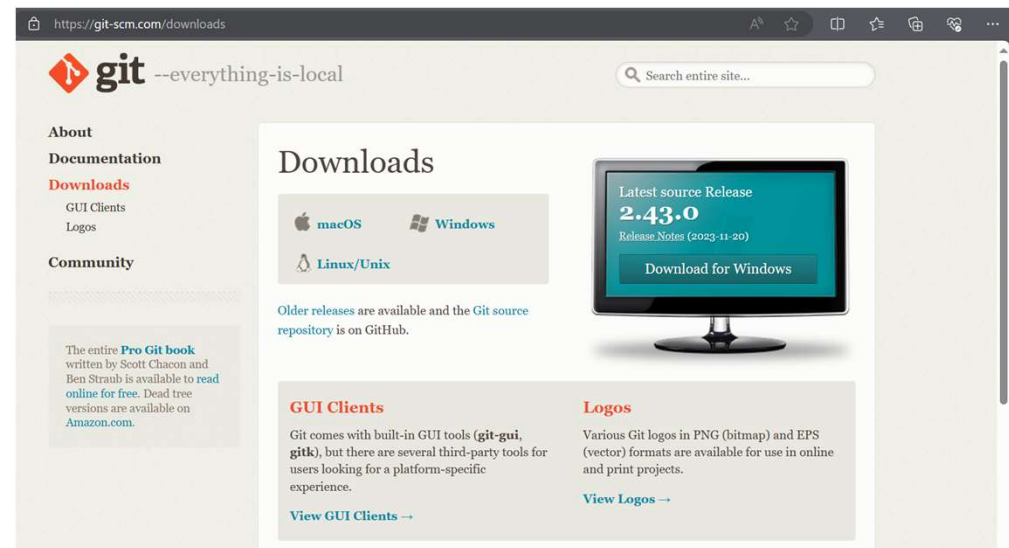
https://git-scm.com/downloads

git --everything-is-local

Search entire site...

About
Documentation
Downloads
GUI Clients
Logos
Community

The entire Pro Git book written by Scott Chacon and Ben Straub is available to read online for free. Dead tree versions are available on Amazon.com.

Downloads

macOS
Windows
Linux/Unix

Older releases are available and the Git source repository is on GitHub.

Latest source Release
2.43.0
Release Notes (2023-11-20)
Download for Windows

GUI Clients

Git comes with built-in GUI tools (git-gui, gitk), but there are several third-party tools for users looking for a platform-specific experience.

View GUI Clients →

Logos

Various Git logos in PNG (bitmap) and EPS (vector) formats are available for use in online and print projects.

View Logos →